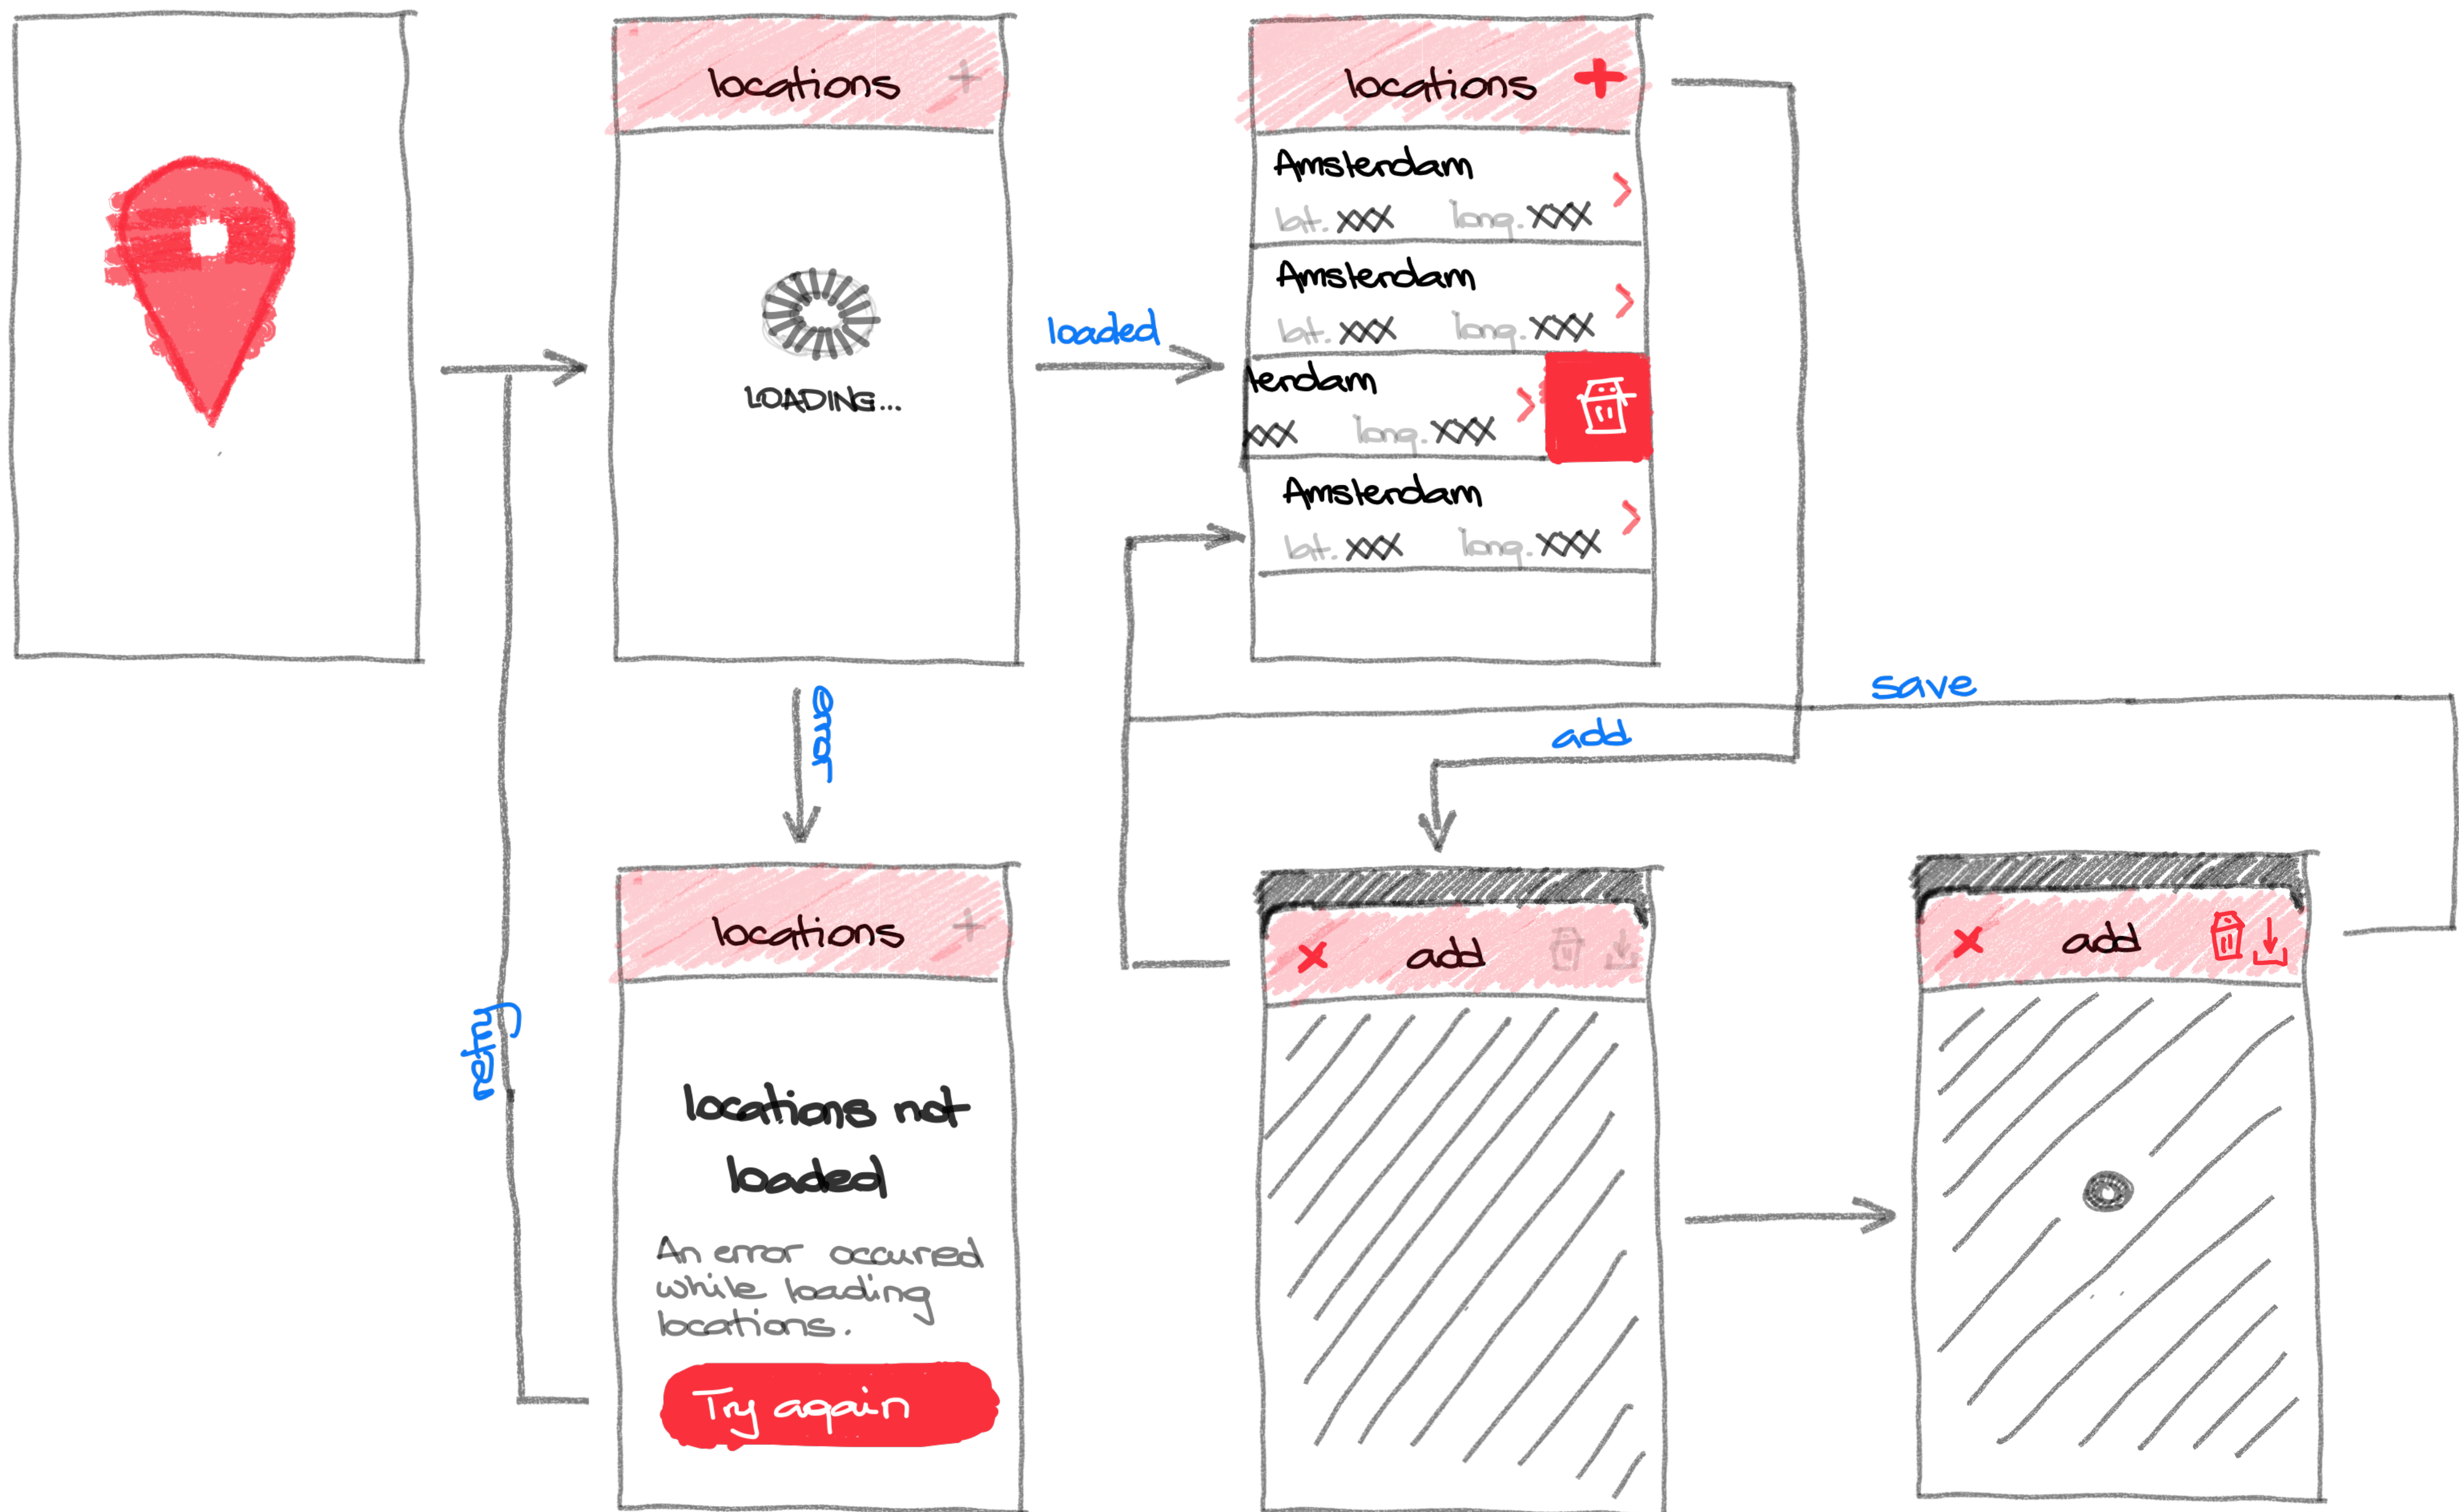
locations +

LOADING...

loaded

locations +

Amsterdam
lat. XXX long. XXX

Amsterdam
lat. XXX long. XXX

terdam
XXX long. XXX

Amsterdam
lat. XXX long. XXX

error

locations +

locations not loaded

An error occured while loading locations.

Try again

retry

save

add

add

add